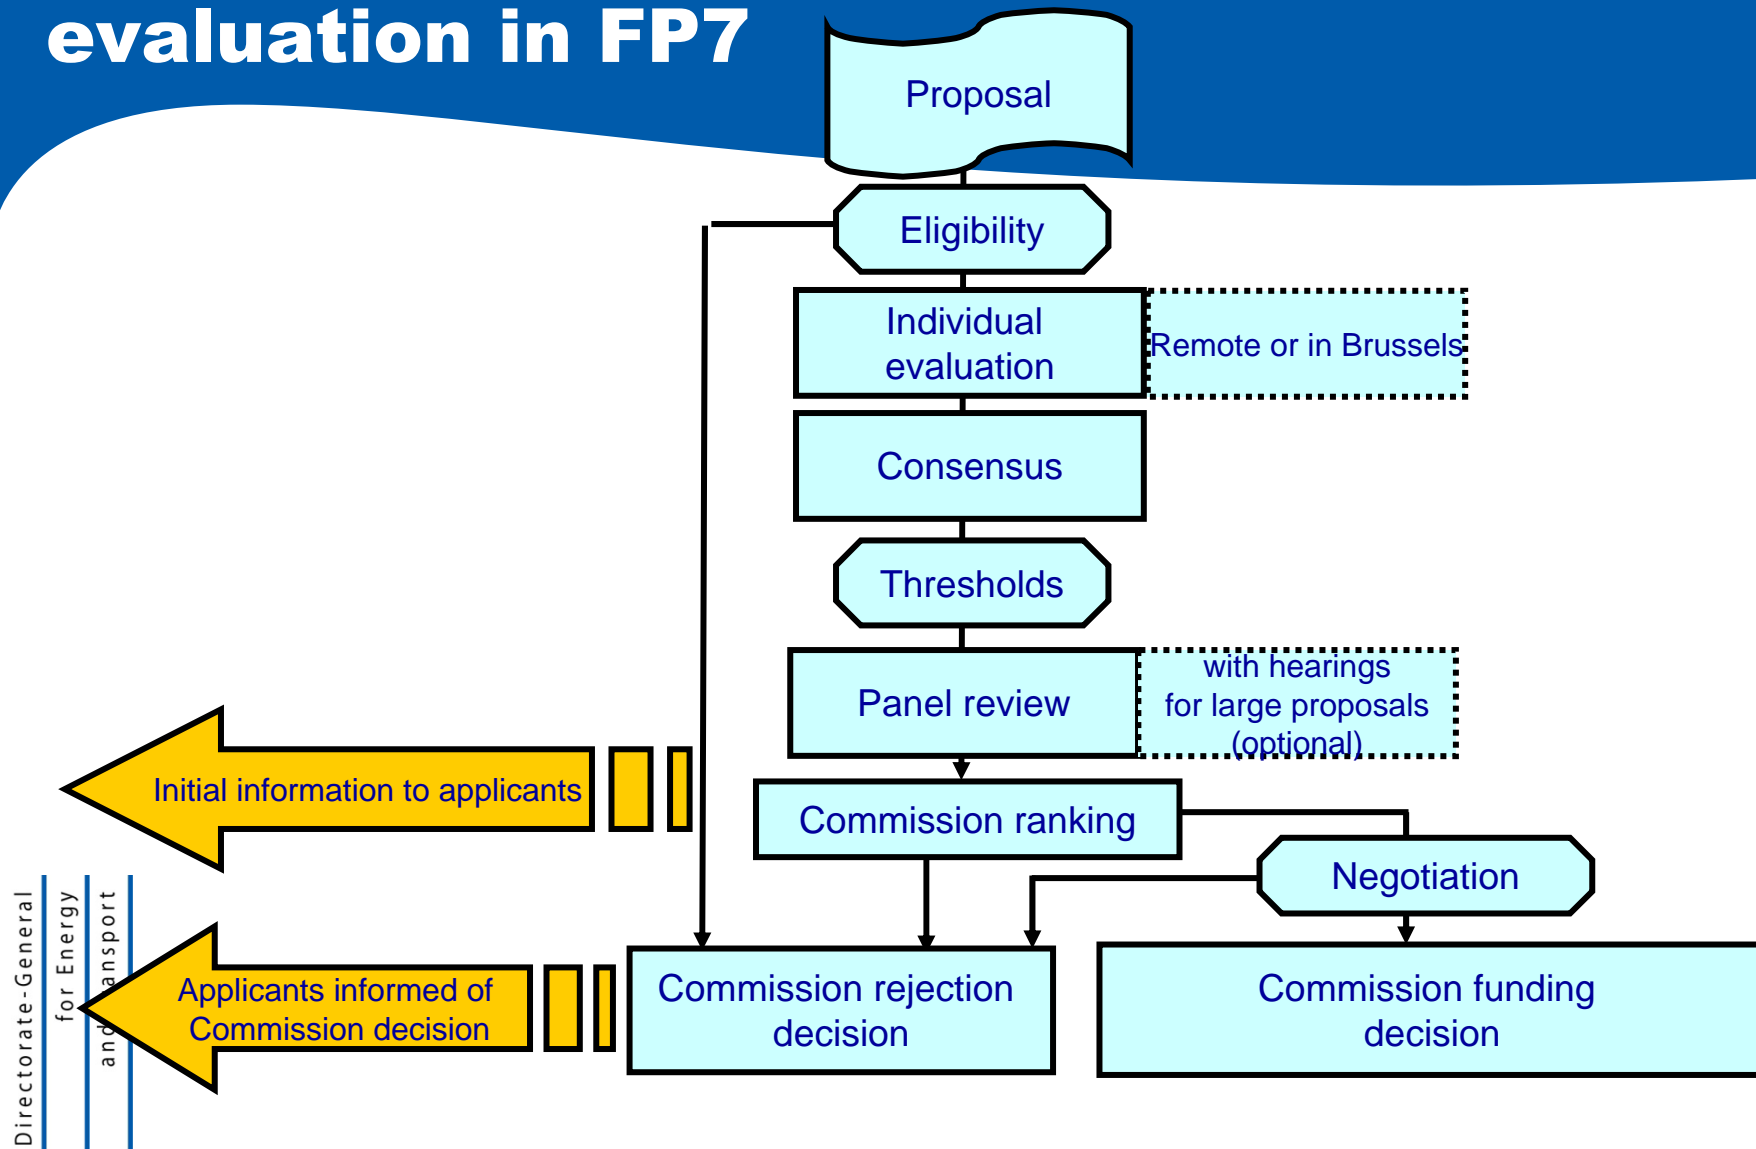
evaluation in FP7

Proposal

Eligibility

Individual evaluation

Remote or in Brussels

Consensus

Thresholds

Panel review

with hearings for large proposals (optional)

Initial information to applicants

Commission ranking

Negotiation

Applicants informed of Commission decision

Commission rejection decision

Commission funding decision

Directorate-General for Energy and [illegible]ansport